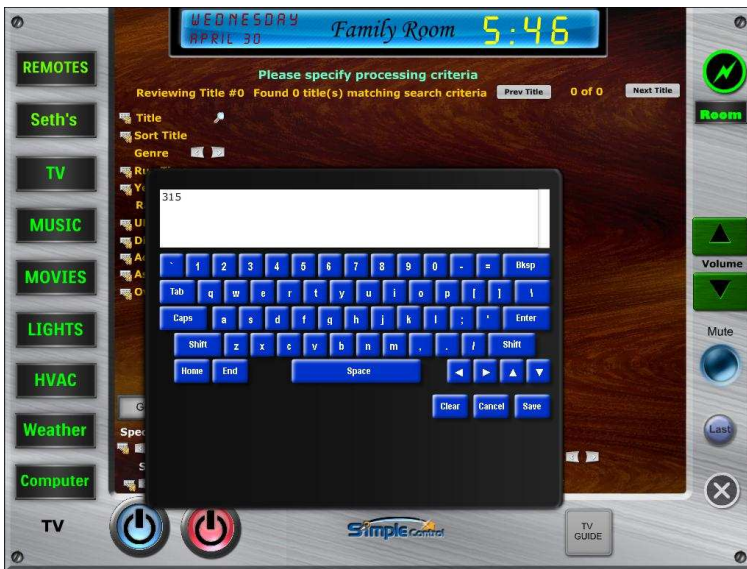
WEDNESDAY
APRIL 30
Family Room
5:46

REMOTES
Seth's
TV
MUSIC
MOVIES
LIGHTS
HVAC
Weather
Computer
TV

Please specify processing criteria
Reviewing Title #0 Found 0 title(s) matching search criteria
Prev Title
0 of 0
Next Title

Title
Sort Title
Genre

315

` 1 2 3 4 5 6 7 8 9 0 - = Bksp
Tab q w e r t y u i o p [ ] \
Caps a s d f g h j k l ; ' Enter
Shift z x c v b n m , . / Shift
Home End Space
Clear Cancel Save

Room
Volume
Mute
Last

Simple Control
TV GUIDE